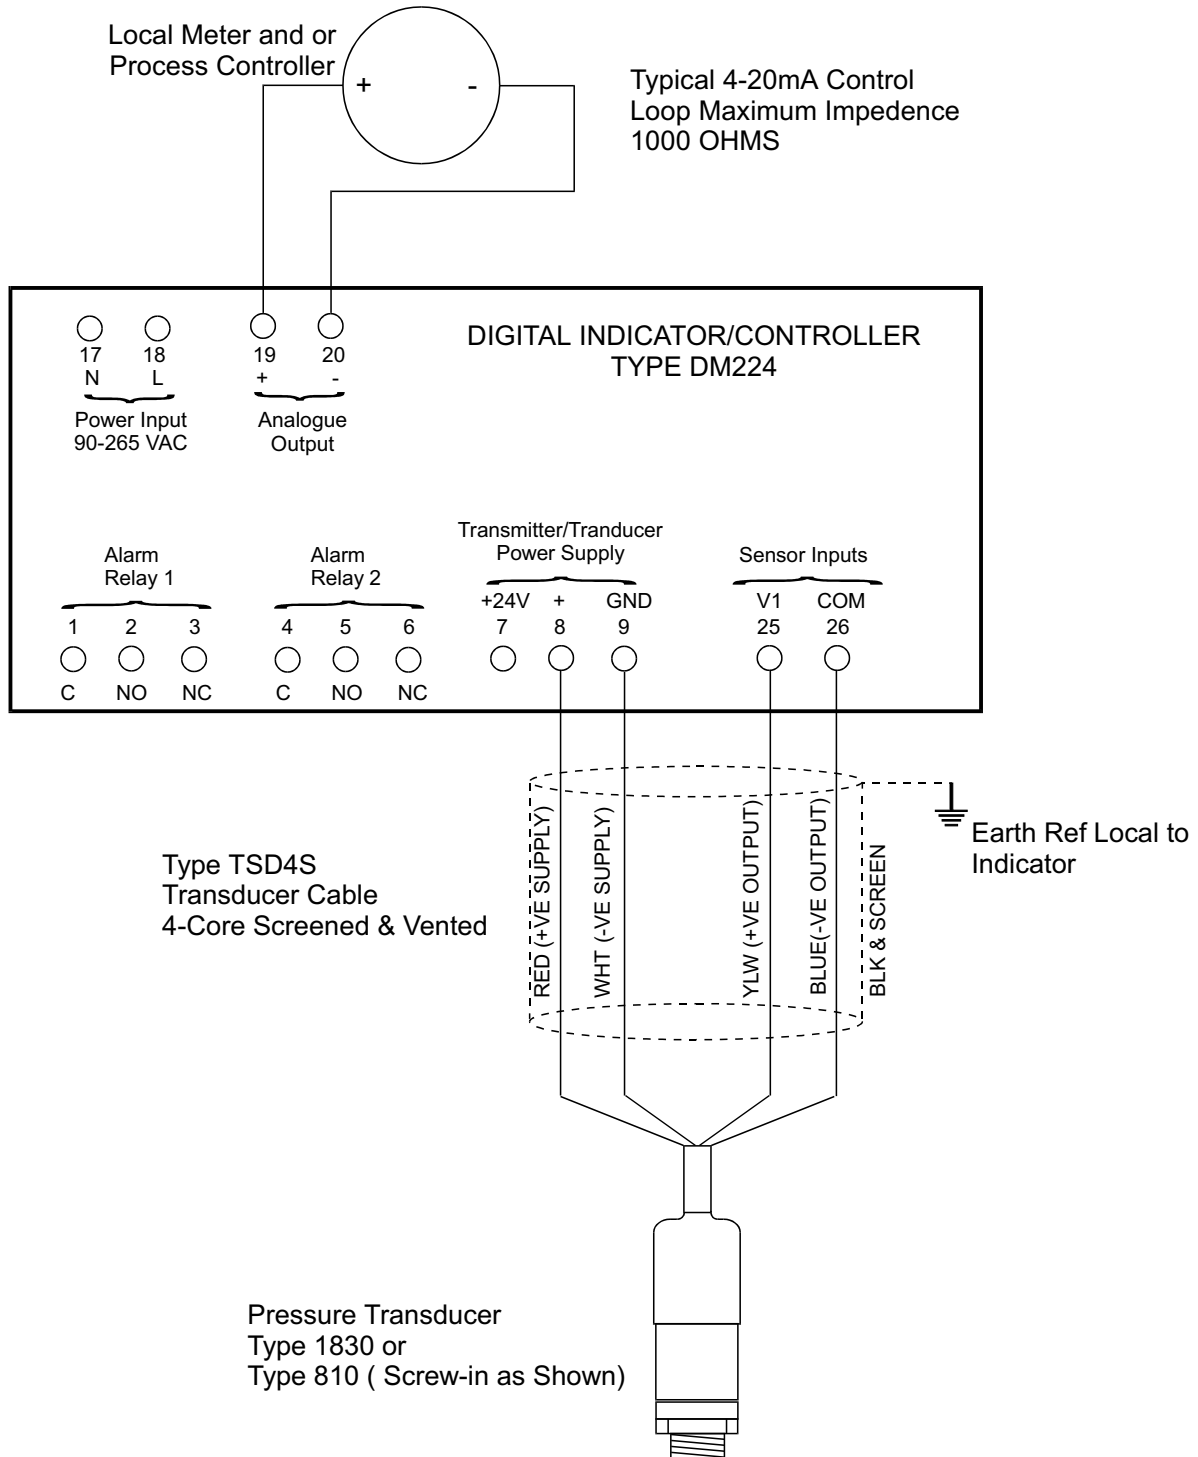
Local Meter and or
Process Controller

+ -

Typical 4-20mA Control
Loop Maximum Impedence
1000 OHMS

DIGITAL INDICATOR/CONTROLLER
TYPE DM224

17 18
N L
Power Input
90-265 VAC

19 20
+ -
Analogue
Output

Alarm
Relay 1
1 2 3
C NO NC

Alarm
Relay 2
4 5 6
C NO NC

Transmitter/Tranducer
Power Supply
+24V + GND
7 8 9

Sensor Inputs
V1 COM
25 26

Earth Ref Local to
Indicator

Type TSD4S
Transducer Cable
4-Core Screened & Vented

RED (+VE SUPPLY)
WHT (-VE SUPPLY)
YLW (+VE OUTPUT)
BLUE(-VE OUTPUT)
BLK & SCREEN

Pressure Transducer
Type 1830 or
Type 810 ( Screw-in as Shown)